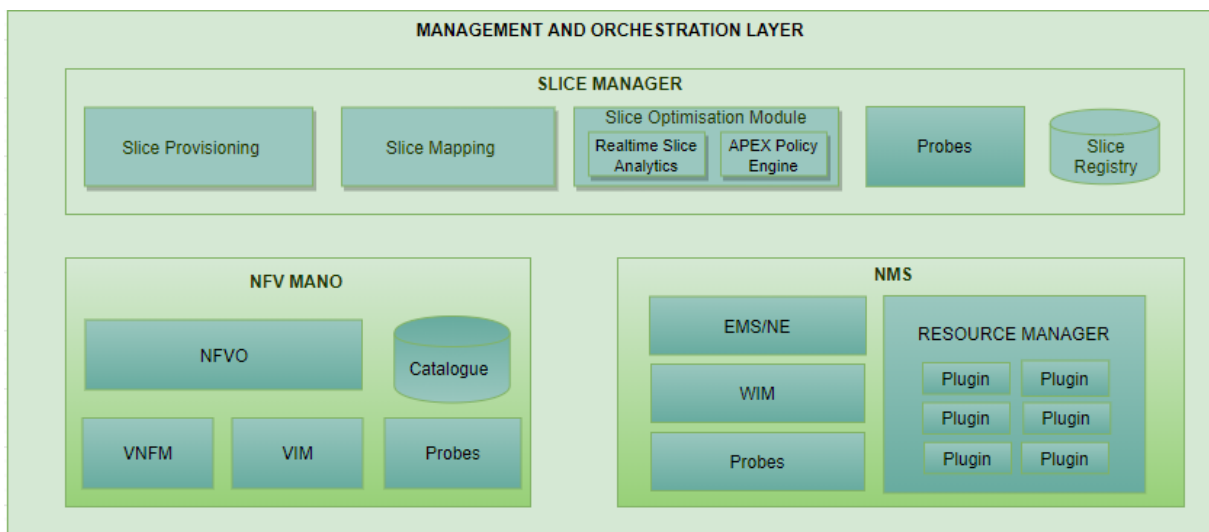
MANAGEMENT AND ORCHESTRATION LAYER

SLICE MANAGER

Slice Provisioning

Slice Mapping

Slice Optimisation Module

Realtime Slice Analytics

APEX Policy Engine

Probes

Slice Registry

NFV MANO

NFVO

Catalogue

VNFM

VIM

Probes

NMS

EMS/NE

WIM

Probes

RESOURCE MANAGER

Plugin

Plugin

Plugin

Plugin

Plugin

Plugin